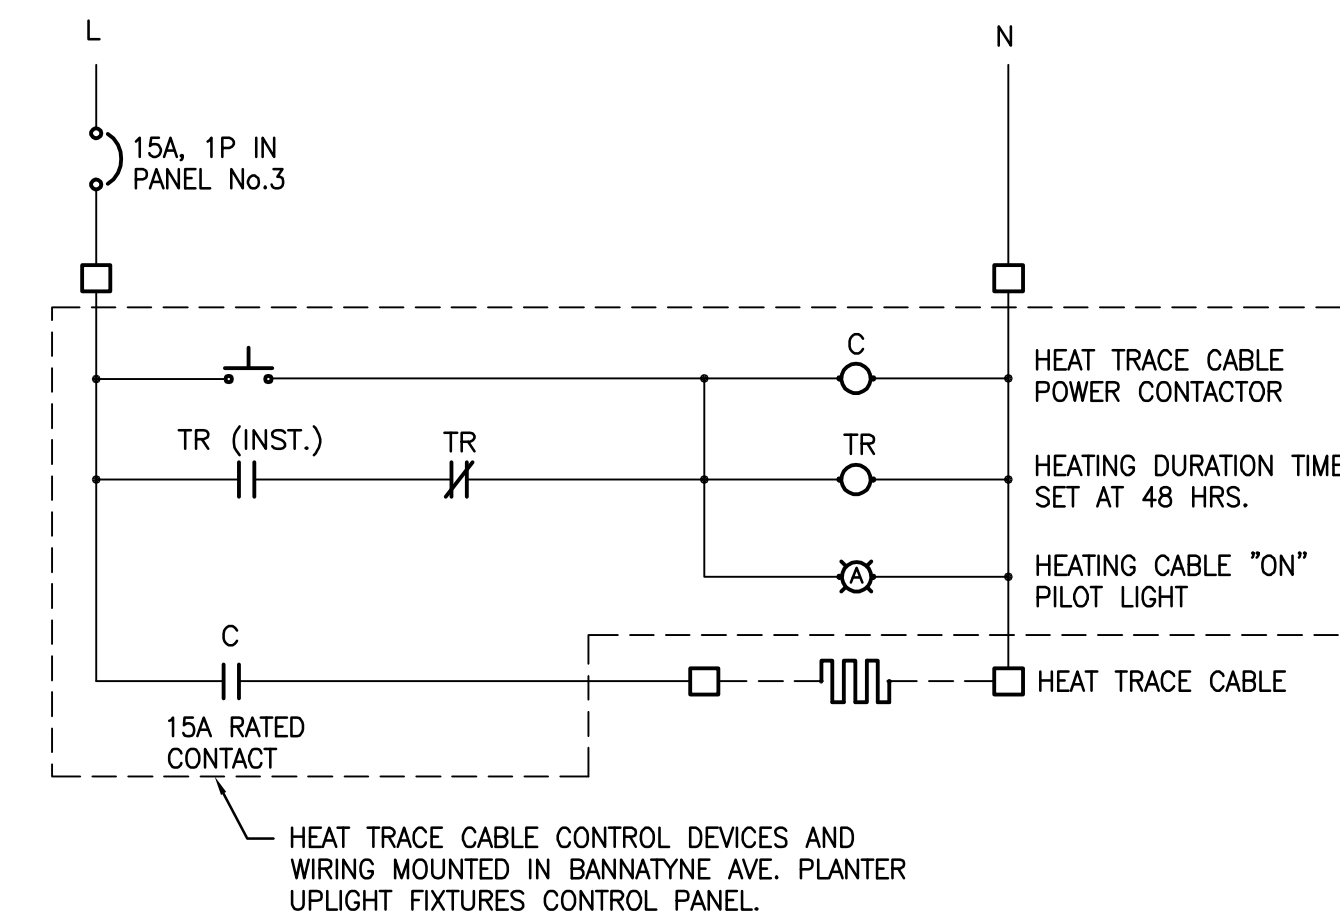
L

N

15A, 1P IN PANEL No.3

C

HEAT TRACE CABLE POWER CONTACTOR

TR (INST.)

TR

TR

HEATING DURATION TIME
SET AT 48 HRS.

A

HEATING CABLE "ON" PILOT LIGHT

C

HEAT TRACE CABLE

15A RATED CONTACT

HEAT TRACE CABLE CONTROL DEVICES AND WIRING MOUNTED IN BANNATYNE AVE. PLANTER UPLIGHT FIXTURES CONTROL PANEL.